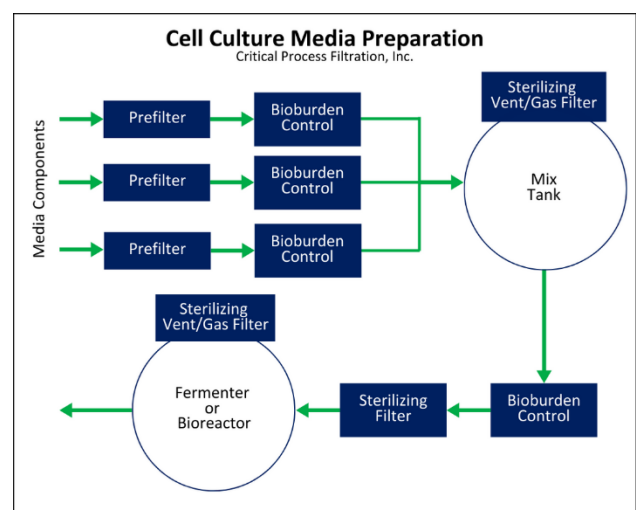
Cell Culture Media Preparation
Critical Process Filtration, Inc.

Media Components

Prefilter

Bioburden Control

Prefilter

Bioburden Control

Prefilter

Bioburden Control

Sterilizing Vent/Gas Filter

Mix Tank

Bioburden Control

Sterilizing Filter

Sterilizing Vent/Gas Filter

Fermenter or Bioreactor